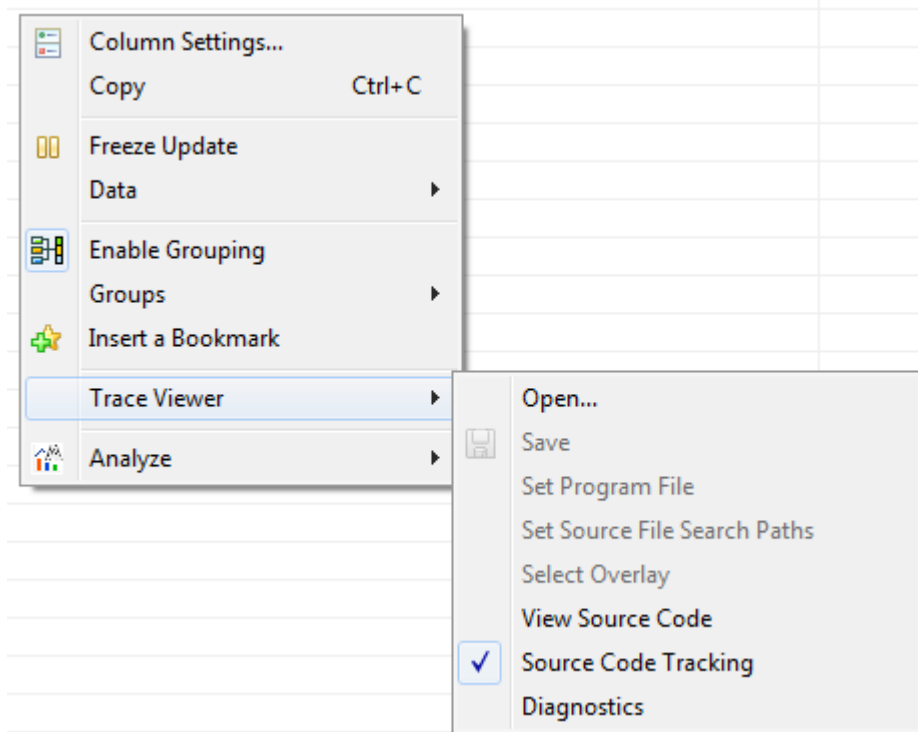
Column Settings...
Copy Ctrl+C
Freeze Update
Data
Enable Grouping
Groups
Insert a Bookmark
Trace Viewer
Analyze

Open...
Save
Set Program File
Set Source File Search Paths
Select Overlay
View Source Code
✓ Source Code Tracking
Diagnostics